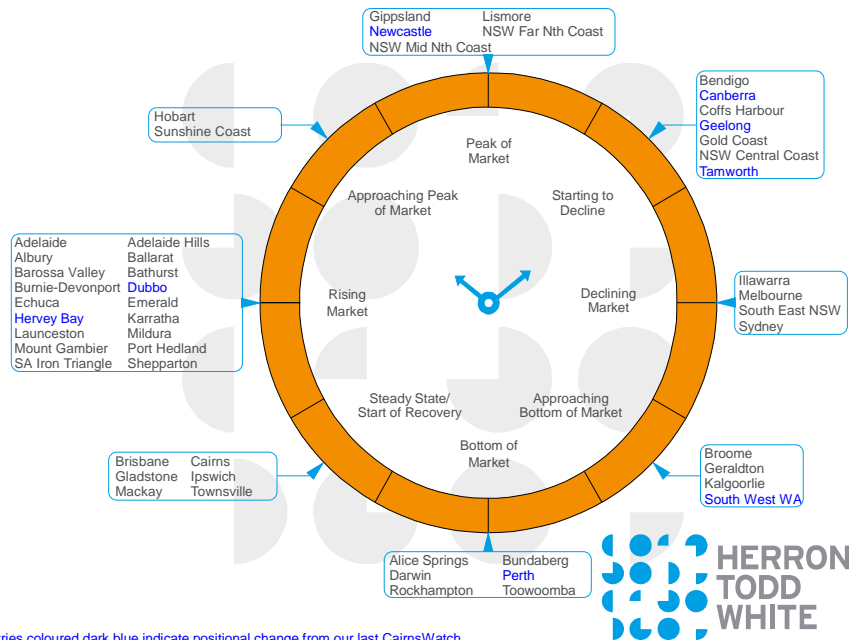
Gippsland
Newcastle
NSW Mid Nth Coast
Lismore
NSW Far Nth Coast

Bendigo
Canberra
Coffs Harbour
Geelong
Gold Coast
NSW Central Coast
Tamworth

Hobart
Sunshine Coast

Peak of Market

Approaching Peak of Market

Starting to Decline

Adelaide
Albury
Barossa Valley
Burnie-Devonport
Echuca
Hervey Bay
Launceston
Mount Gambier
SA Iron Triangle
Adelaide Hills
Ballarat
Bathurst
Dubbo
Emerald
Karratha
Mildura
Port Hedland
Shepparton

Rising Market

Declining Market

Illawarra
Melbourne
South East NSW
Sydney

Steady State/ Start of Recovery

Approaching Bottom of Market

Bottom of Market

Brisbane
Gladstone
Mackay
Cairns
Ipswich
Townsville

Broome
Geraldton
Kalgoorlie
South West WA

Alice Springs
Darwin
Rockhampton
Bundaberg
Perth
Toowoomba

HERRON TODD WHITE

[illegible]ries coloured dark blue indicate positional change from our last CairnsWatch